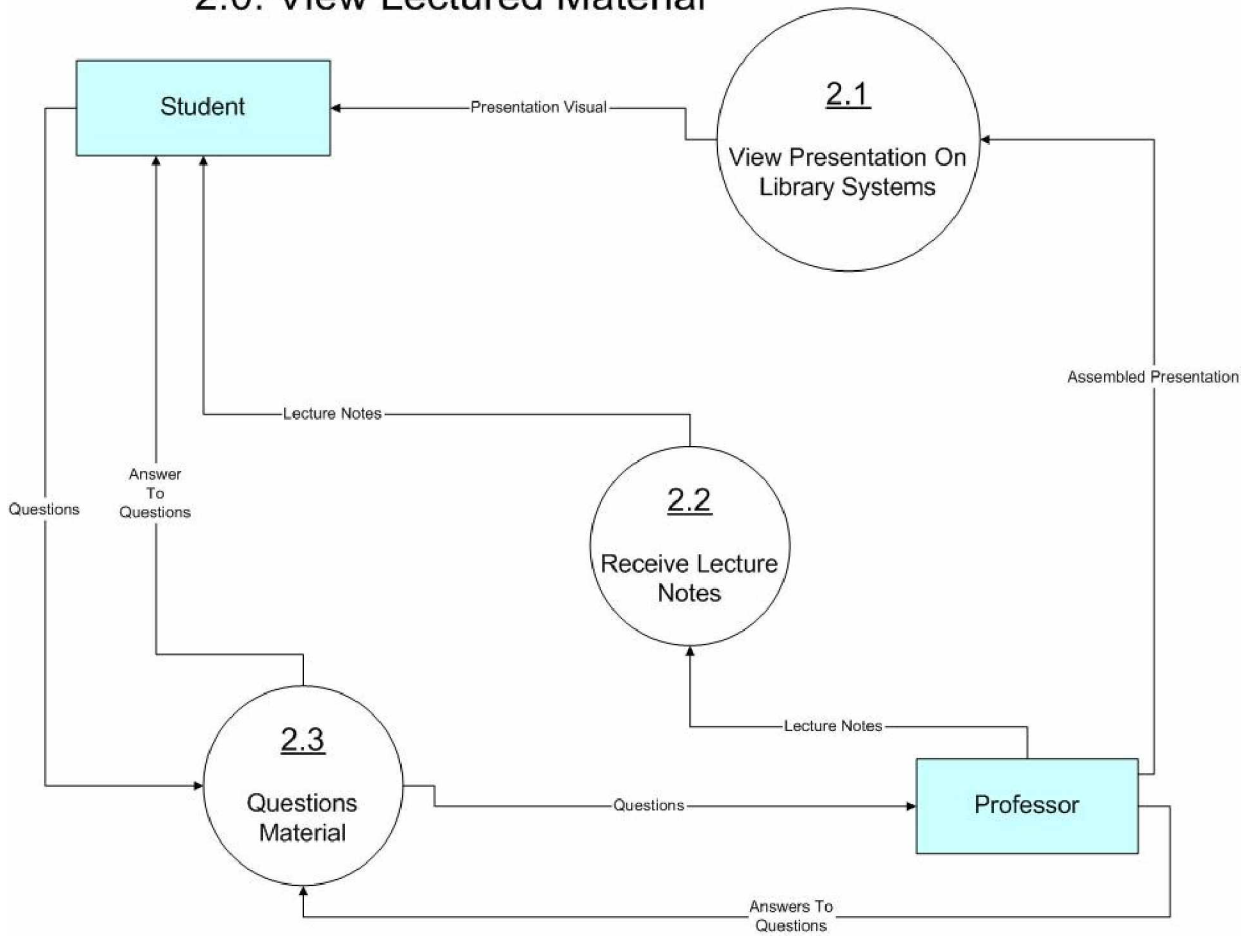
2.0: View Lectured Material

Student

Presentation Visual

2.1

View Presentation On Library Systems

Assembled Presentation

Lecture Notes

Questions

Answer To Questions

2.2

Receive Lecture Notes

Lecture Notes

2.3

Questions Material

Questions

Professor

Answers To Questions